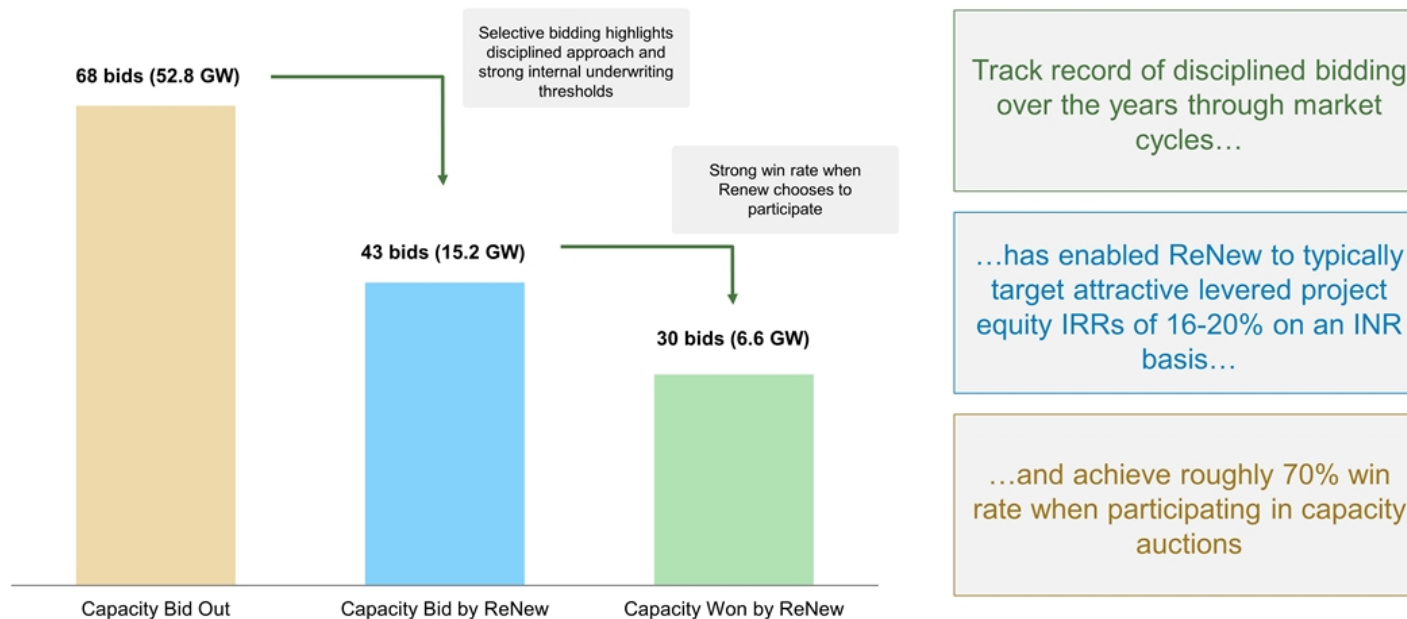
Selective bidding highlights disciplined approach and strong internal underwriting thresholds

68 bids (52.8 GW)

Strong win rate when Renew chooses to participate

43 bids (15.2 GW)

30 bids (6.6 GW)

Capacity Bid Out

Capacity Bid by ReNew

Capacity Won by ReNew

Track record of disciplined bidding over the years through market cycles…

…has enabled ReNew to typically target attractive levered project equity IRRs of 16-20% on an INR basis…

…and achieve roughly 70% win rate when participating in capacity auctions